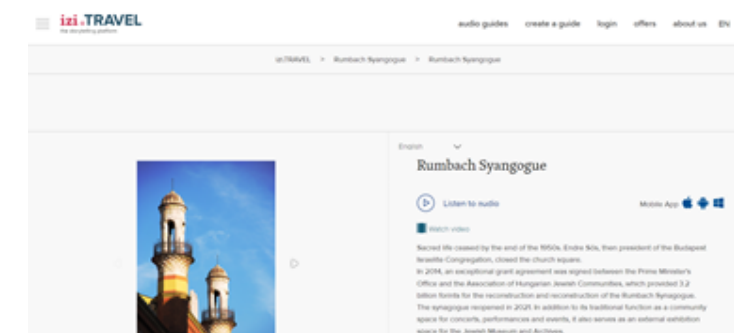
izi.TRAVEL
the storytelling platform

audio guides create a guide login offers about us EN

izi.TRAVEL > Rumbach Syangogue > Rumbach Syangogue

English

Rumbach Syangogue

Listen to audio

Mobile App

Watch video

Sacred life ceased by the end of the 1950s. Endre Sós, then president of the Budapest Israelite Congregation, closed the church square.
In 2014, an exceptional grant agreement was signed between the Prime Minister's Office and the Association of Hungarian Jewish Communities, which provided 3.2 billion forints for the reconstruction and reconstruction of the Rumbach Synagogue.
The synagogue reopened in 2021. In addition to its traditional function as a community space for concerts, performances and events, it also serves as an external exhibition space for the Jewish Museum and Archives.